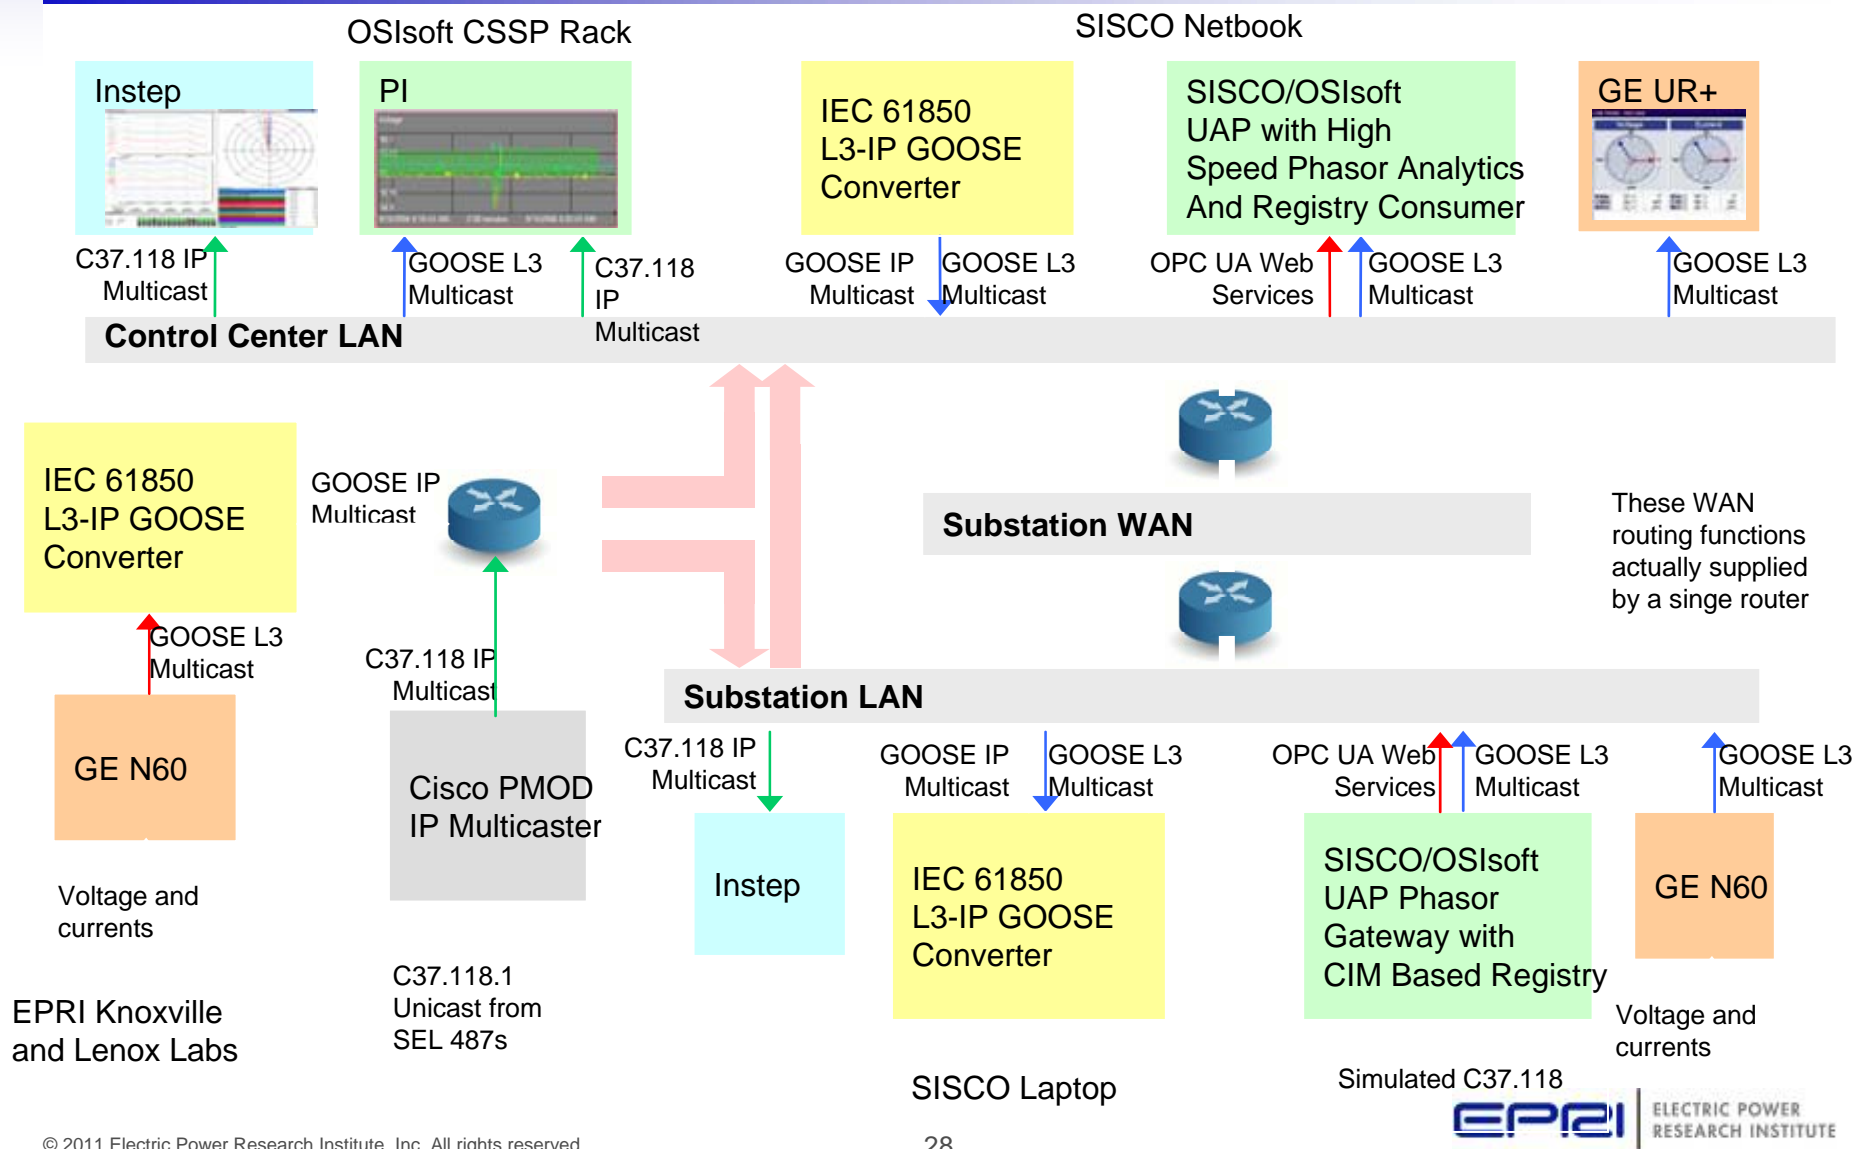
OSIsoft CSSP Rack

SISCO Netbook

Instep

PI

IEC 61850 L3-IP GOOSE Converter

SISCO/OSIsoft UAP with High Speed Phasor Analytics And Registry Consumer

GE UR+

C37.118 IP Multicast

GOOSE L3 Multicast

C37.118 IP Multicast

GOOSE IP Multicast

GOOSE L3 Multicast

OPC UA Web Services

GOOSE L3 Multicast

GOOSE L3 Multicast

Control Center LAN

IEC 61850 L3-IP GOOSE Converter

GOOSE IP Multicast

Substation WAN

These WAN routing functions actually supplied by a singe router

GOOSE L3 Multicast

C37.118 IP Multicast

Substation LAN

GE N60

Cisco PMOD IP Multicaster

C37.118 IP Multicast

GOOSE IP Multicast

GOOSE L3 Multicast

OPC UA Web Services

GOOSE L3 Multicast

GOOSE L3 Multicast

Instep

IEC 61850 L3-IP GOOSE Converter

SISCO/OSIsoft UAP Phasor Gateway with CIM Based Registry

GE N60

Voltage and currents

C37.118.1 Unicast from SEL 487s

Voltage and currents

EPRI Knoxville and Lenox Labs

SISCO Laptop

Simulated C37.118

© 2011 Electric Power Research Institute, Inc. All rights reserved.

28

EPRI ELECTRIC POWER RESEARCH INSTITUTE